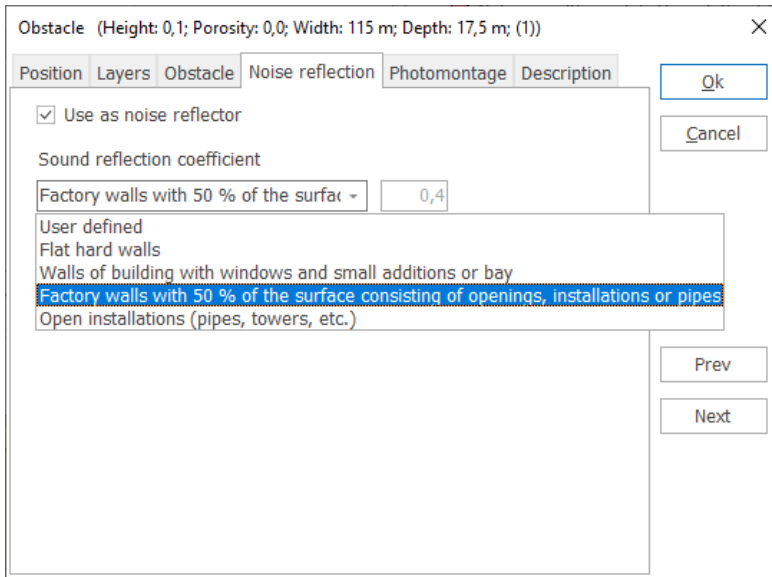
Obstacle (Height: 0,1; Porosity: 0,0; Width: 115 m; Depth: 17,5 m; (1))
×

Position Layers Obstacle Noise reflection Photomontage Description

Ok
Cancel

☑ Use as noise reflector

Sound reflection coefficient

Factory walls with 50 % of the surfac
0,4

User defined
Flat hard walls
Walls of building with windows and small additions or bay
Factory walls with 50 % of the surface consisting of openings, installations or pipes
Open installations (pipes, towers, etc.)

Prev
Next